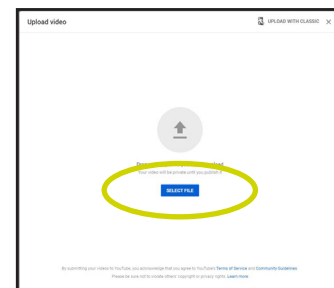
Upload video

UPLOAD WITH CLASSIC

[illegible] upload
Your videos will be private until you publish them.

SELECT FILE

By submitting your videos to YouTube, you acknowledge that you agree to YouTube's Terms of Service and Community Guidelines.
Please be sure not to violate others' copyright or privacy rights. Learn more